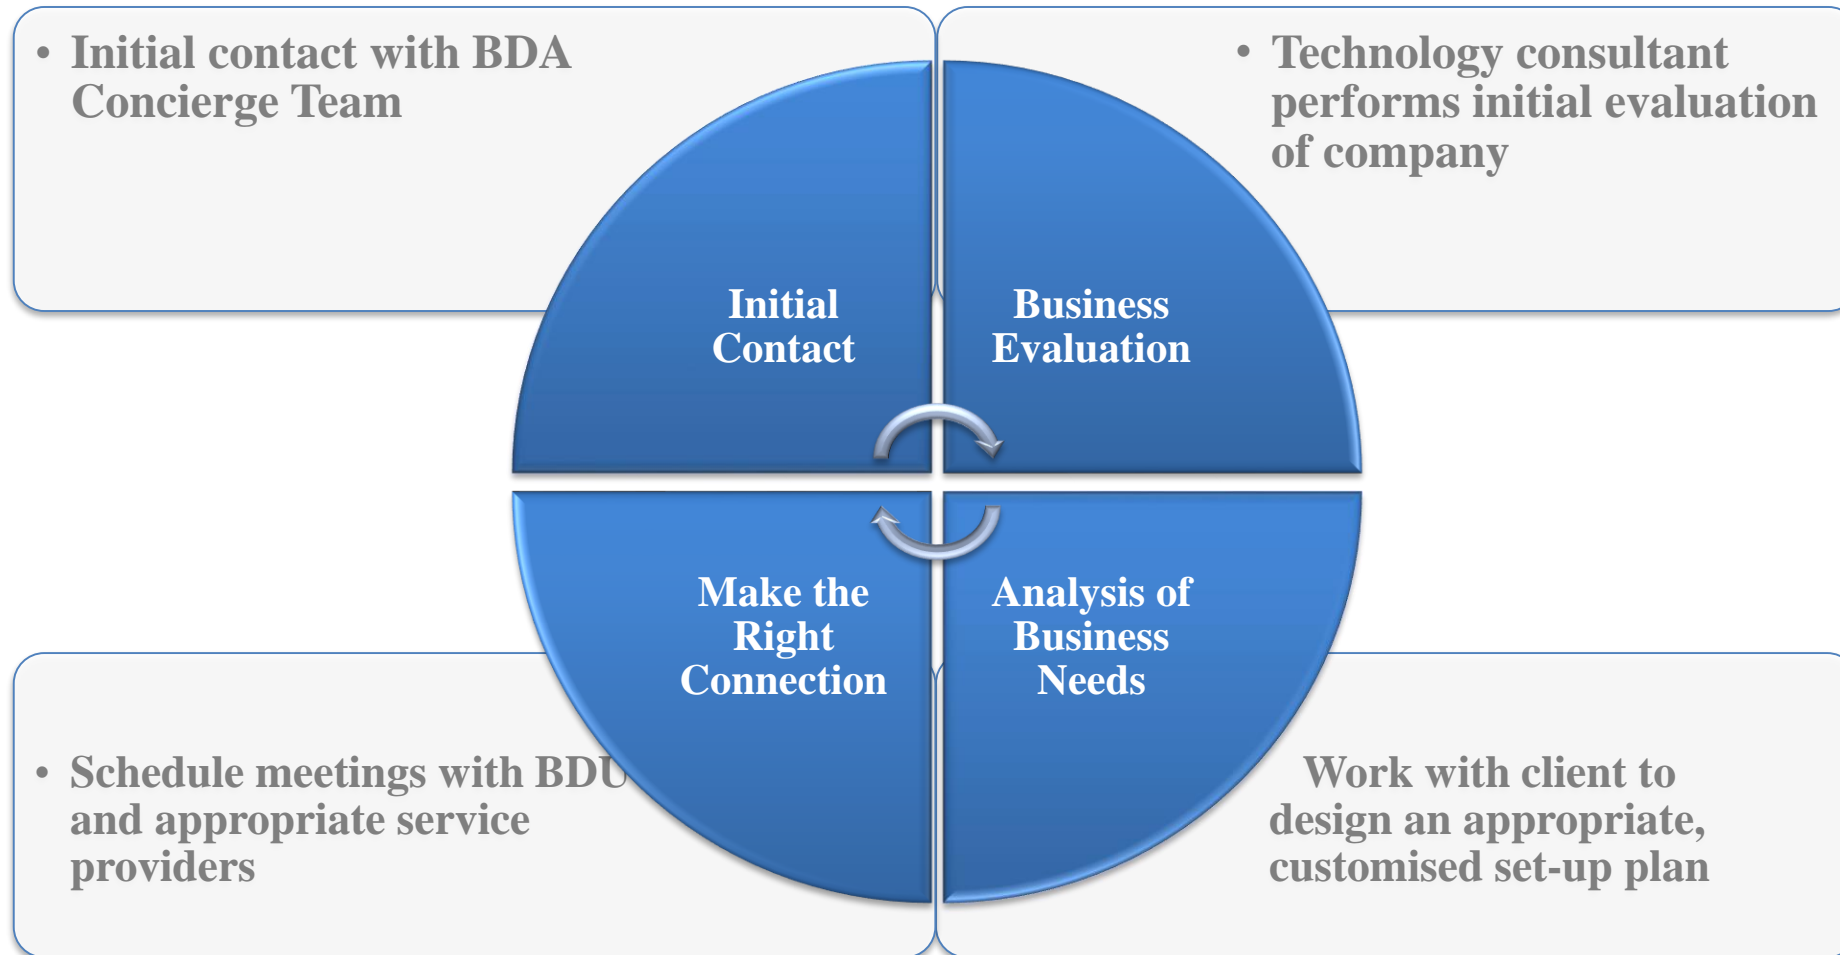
• Initial contact with BDA Concierge Team

• Technology consultant performs initial evaluation of company

Initial Contact

Business Evaluation

Make the Right Connection

Analysis of Business Needs

• Schedule meetings with BDU and appropriate service providers

Work with client to design an appropriate, customised set-up plan